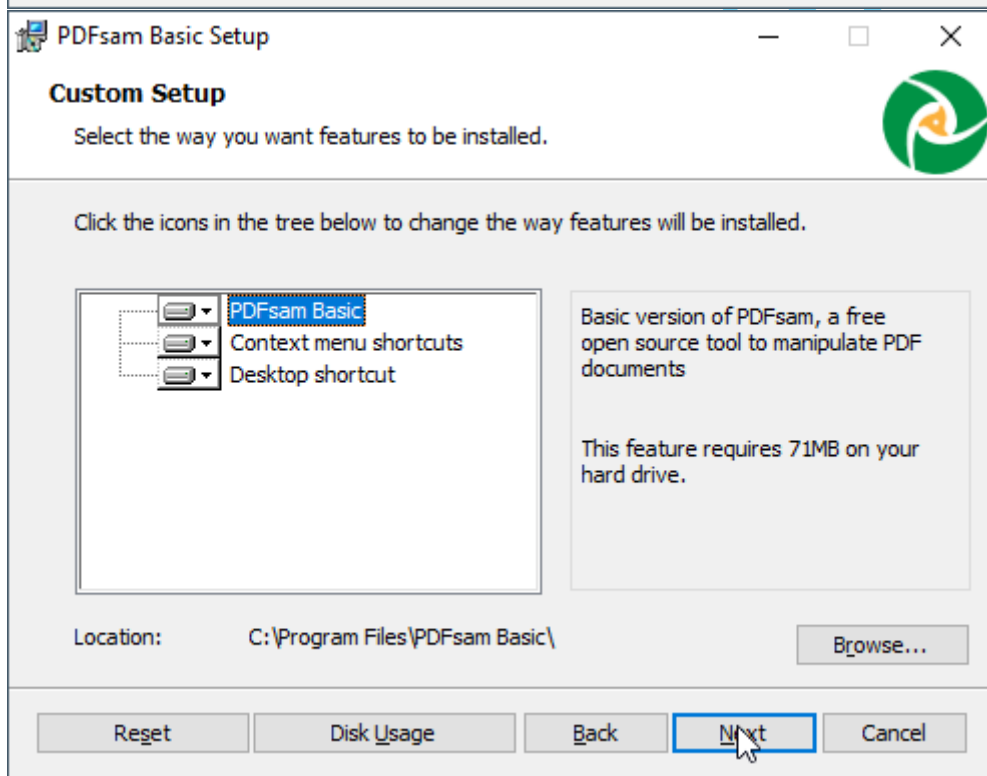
PDFsam Basic Setup

Custom Setup

Select the way you want features to be installed.

Click the icons in the tree below to change the way features will be installed.

PDFsam Basic
Context menu shortcuts
Desktop shortcut

Basic version of PDFsam, a free open source tool to manipulate PDF documents

This feature requires 71MB on your hard drive.

Location: C:\Program Files\PDFsam Basic\

Browse...

Reset
Disk Usage
Back
Next
Cancel